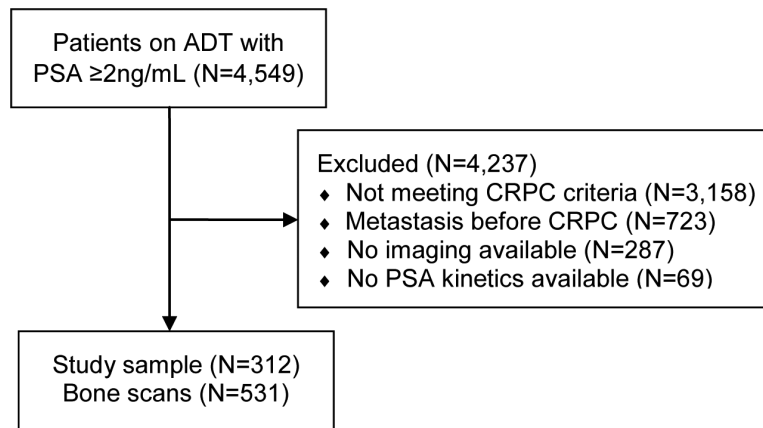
Patients on ADT with PSA ≥2ng/mL (N=4,549)

Excluded (N=4,237)
♦ Not meeting CRPC criteria (N=3,158)
♦ Metastasis before CRPC (N=723)
♦ No imaging available (N=287)
♦ No PSA kinetics available (N=69)

Study sample (N=312)
Bone scans (N=531)